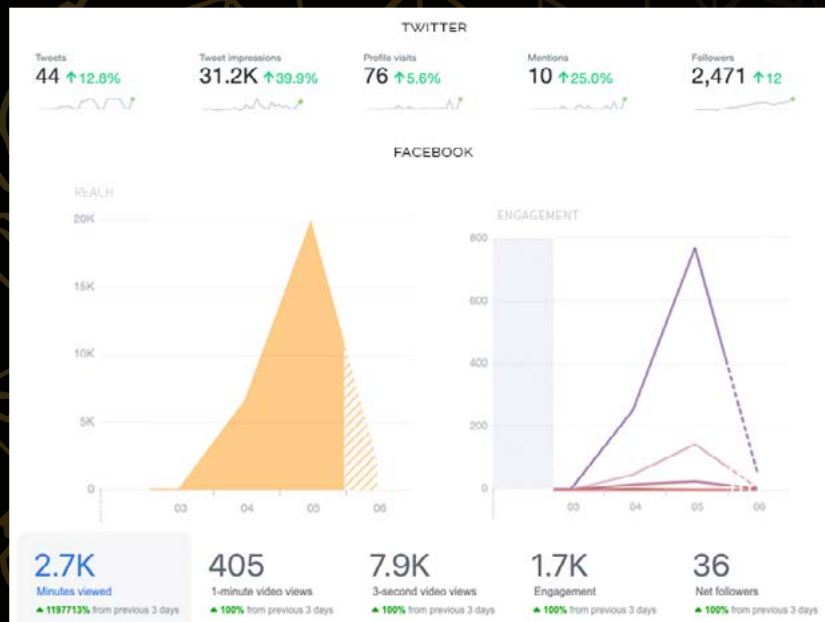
TWITTER

Tweets
44 ↑12.8%

Tweet impressions
31.2K ↑39.9%

Profile visits
76 ↑5.6%

Mentions
10 ↑25.0%

Followers
2,471 ↑12

FACEBOOK

REACH

20K
15K
10K
5K
0
03 04 05 06

ENGAGEMENT

800
600
400
200
0
03 04 05 06

2.7K
Minutes viewed
▲ 1197713% from previous 3 days

405
1-minute video views
▲ 100% from previous 3 days

7.9K
3-second video views
▲ 100% from previous 3 days

1.7K
Engagement
▲ 100% from previous 3 days

36
Net followers
▲ 100% from previous 3 days